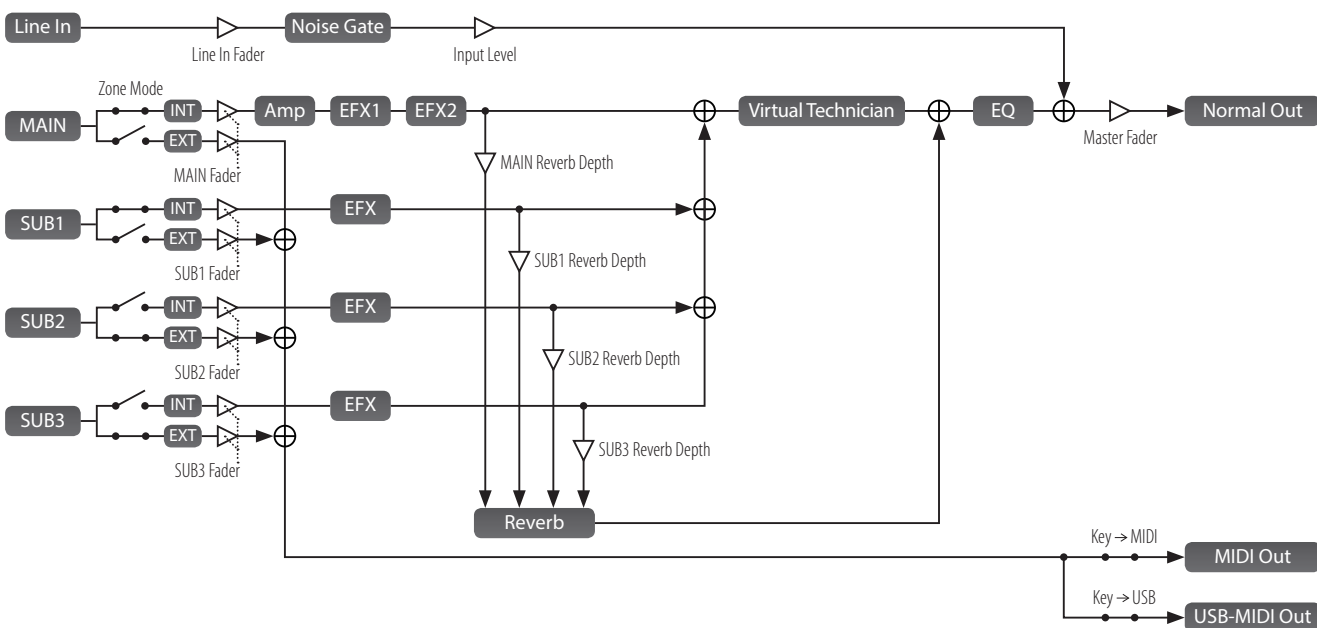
Line In
Line In Fader
Noise Gate
Input Level
Zone Mode
MAIN
INT
EXT
MAIN Fader
Amp
EFX1
EFX2
MAIN Reverb Depth
Virtual Technician
EQ
Master Fader
Normal Out
SUB1
INT
EXT
SUB1 Fader
EFX
SUB1 Reverb Depth
SUB2
INT
EXT
SUB2 Fader
EFX
SUB2 Reverb Depth
SUB3
INT
EXT
SUB3 Fader
EFX
SUB3 Reverb Depth
Reverb
Key → MIDI
MIDI Out
Key → USB
USB-MIDI Out